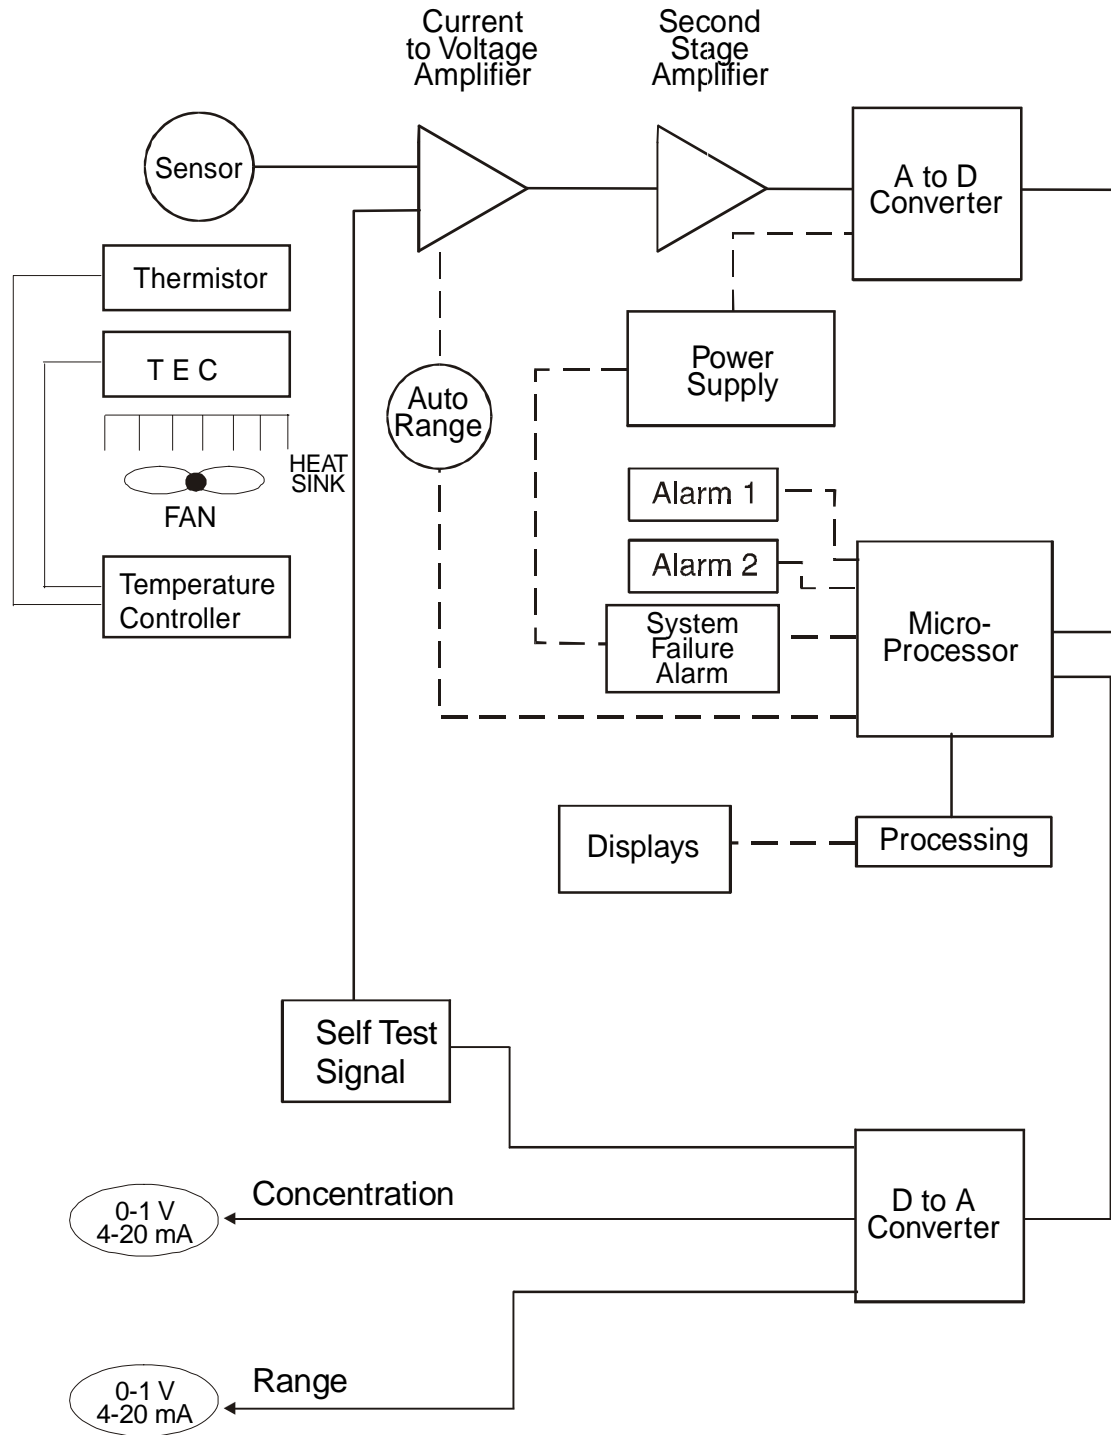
Current to Voltage Amplifier

Second Stage Amplifier

Sensor

A to D Converter

Thermistor

T E C

HEAT SINK

FAN

Temperature Controller

Auto Range

Power Supply

Alarm 1

Alarm 2

System Failure Alarm

Micro-Processor

Displays

Processing

Self Test Signal

Concentration

0-1 V
4-20 mA

D to A Converter

Range

0-1 V
4-20 mA